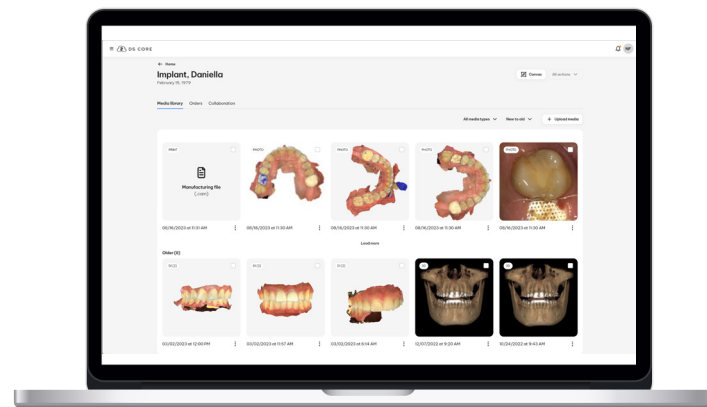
DS CORE

← Home

Implant, Daniella

February 15, 1979

Canvas All actions

Media library Orders Collaboration

All media types Newest to old + Upload media

PRINT

Manufacturing file (.stl)

09/16/2023 at 11:31 AM

PHOTO

09/16/2023 at 11:30 AM

PHOTO

09/16/2023 at 11:30 AM

PHOTO

09/16/2023 at 11:30 AM

PHOTO

09/16/2023 at 11:30 AM

Load more

Older (5)

03/02/2023 at 12:00 PM

03/02/2023 at 11:57 AM

03/02/2023 at 8:14 AM

12/07/2022 at 9:20 AM

10/24/2022 at 9:43 AM